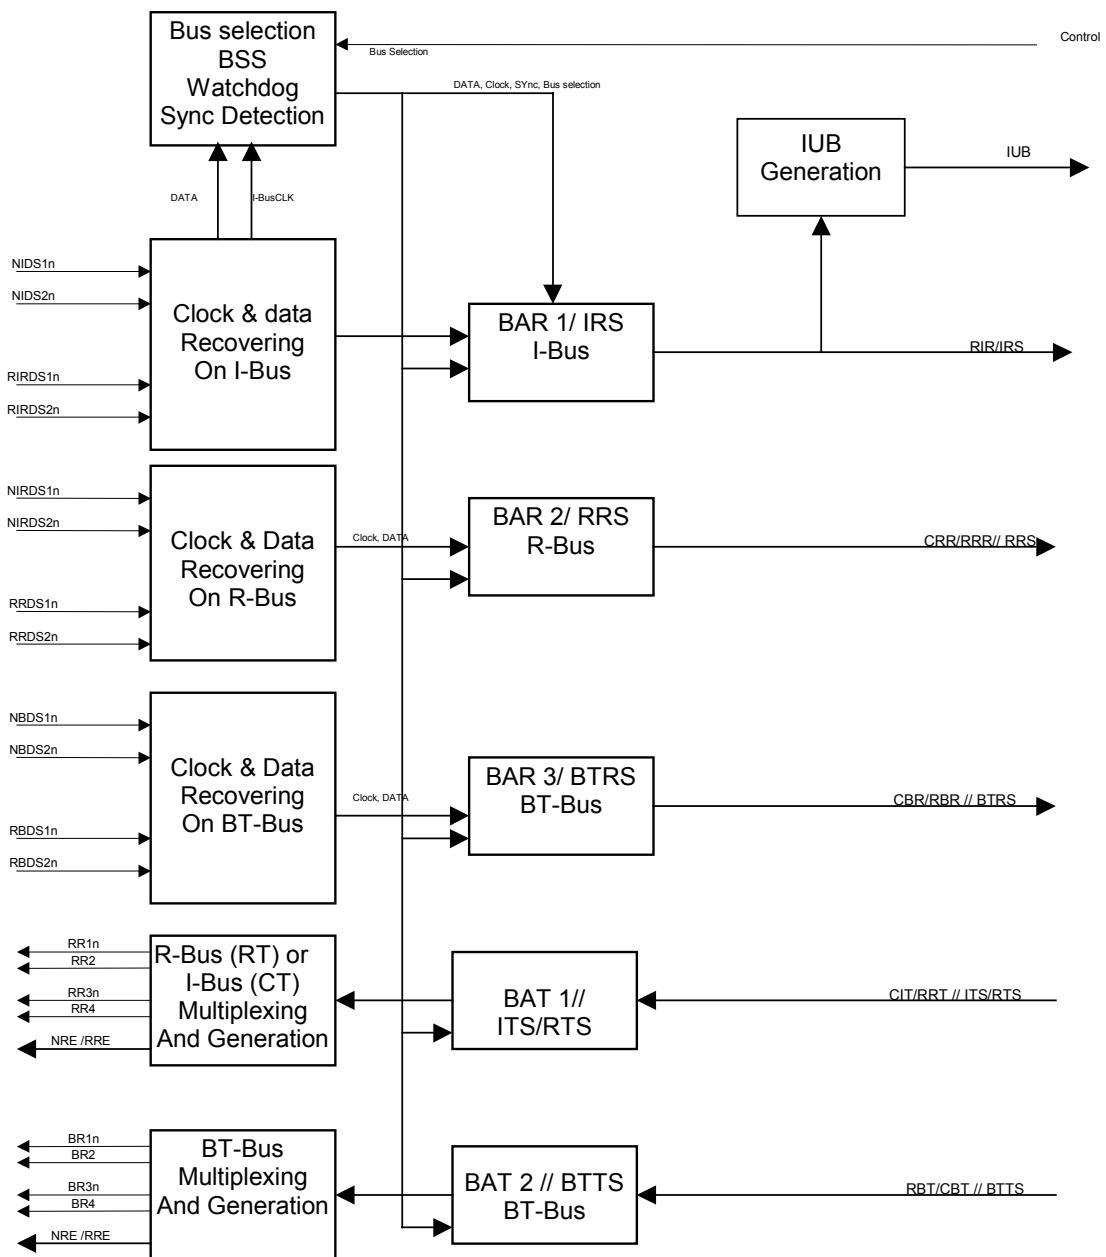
Bus selection
BSS
Watchdog
Sync Detection

Bus Selection

Control

DATA, Clock, SYnc, Bus selection

DATA

I-BusCLK

IUB
Generation

IUB

NIDS1n
NIDS2n
RIRDS1n
RIRDS2n

Clock & data
Recovering
On I-Bus

BAR 1/ IRS
I-Bus

RIR/IRS

NIRDS1n
NIRDS2n
RRDS1n
RRDS2n

Clock & Data
Recovering
On R-Bus

Clock, DATA

BAR 2/ RRS
R-Bus

CRR/RRR// RRS

NBDS1n
NBDS2n
RBDS1n
RBDS2n

Clock & Data
Recovering
On BT-Bus

Clock, DATA

BAR 3/ BTRS
BT-Bus

CBR/RBR // BTRS

RR1n
RR2
RR3n
RR4
NRE /RRE

R-Bus (RT) or
I-Bus (CT)
Multiplexing
And Generation

BAT 1//
ITS/RTS

CIT/RRT // ITS/RTS

BR1n
BR2
BR3n
BR4
NRE /RRE

BT-Bus
Multiplexing
And Generation

BAT 2 // BTTS
BT-Bus

RBT/CBT // BTTS